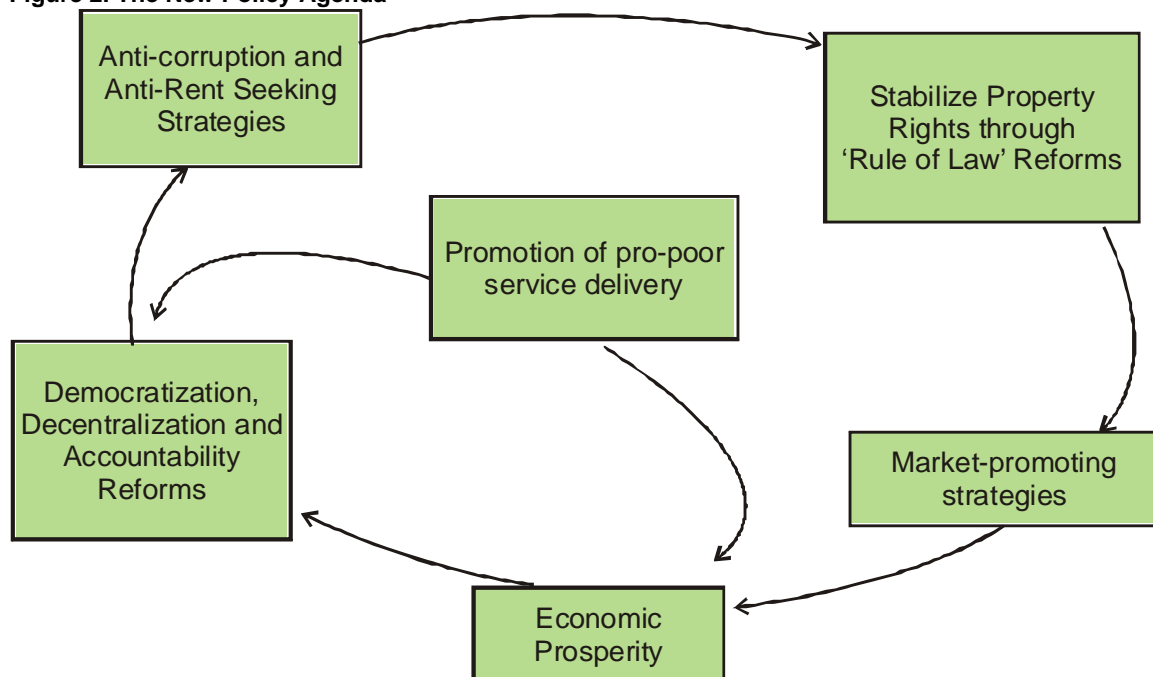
Figure 2: The New Policy Agenda

Anti-corruption and Anti-Rent Seeking Strategies

Stabilize Property Rights through 'Rule of Law' Reforms

Promotion of pro-poor service delivery

Democratization, Decentralization and Accountability Reforms

Market-promoting strategies

Economic Prosperity